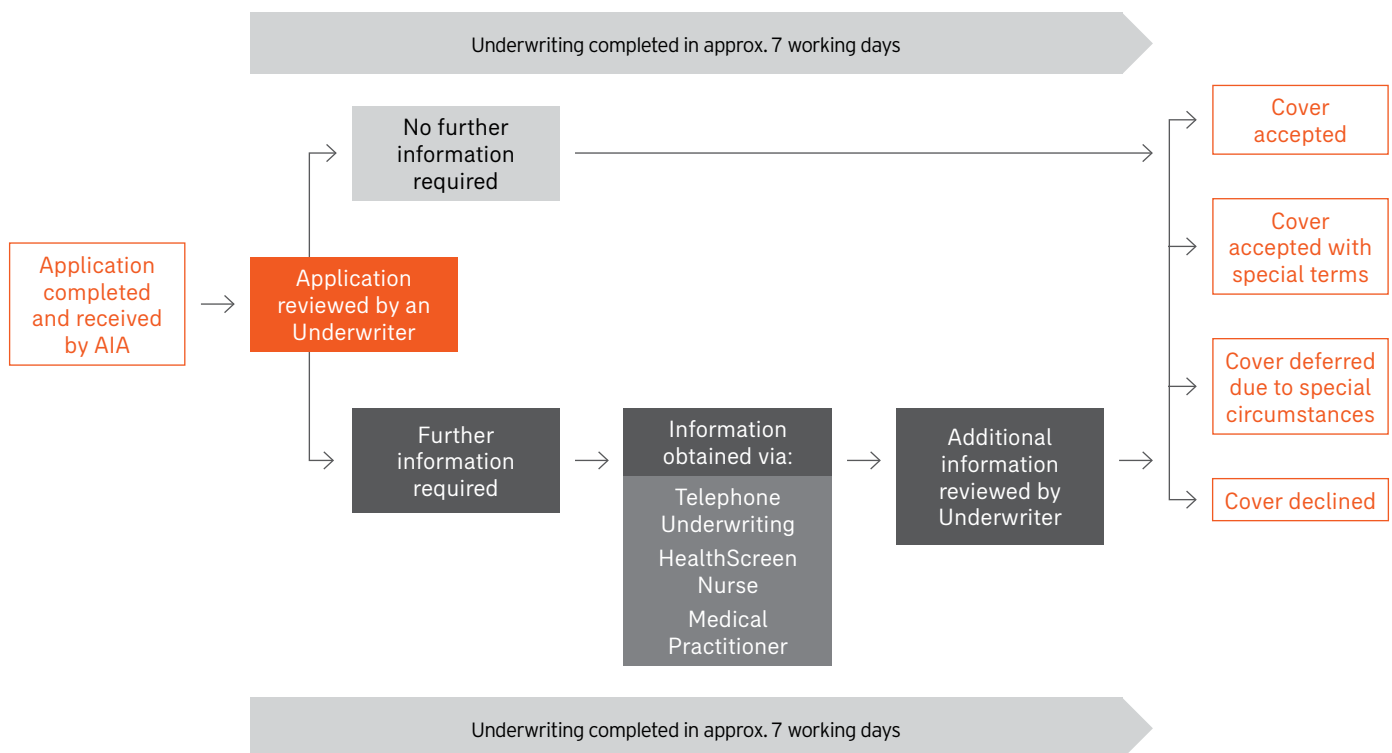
Underwriting completed in approx. 7 working days

Application completed and received by AIA

Application reviewed by an Underwriter

No further information required

Further information required

Information obtained via:

Telephone Underwriting

HealthScreen Nurse

Medical Practitioner

Additional information reviewed by Underwriter

Cover accepted

Cover accepted with special terms

Cover deferred due to special circumstances

Cover declined

Underwriting completed in approx. 7 working days